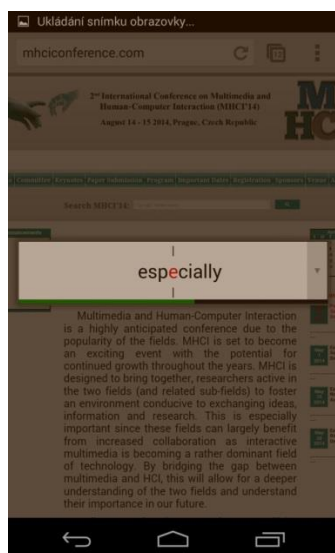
Ukládání snímku obrazovky...

mhciconference.com

2nd International Conference on Multimedia and Human-Computer Interaction (MHCI'14)

August 14 - 15 2014, Prague, Czech Republic

MHCI

Committee | Keynotes | Paper Submission | Program | Important Dates | Registration | Sponsors | Venue

Search MHCI'14:

especially

Multimedia and Human-Computer Interaction is a highly anticipated conference due to the popularity of the fields. MHCI is set to become an exciting event with the potential for continued growth throughout the years. MHCI is designed to bring together, researchers active in the two fields (and related sub-fields) to foster an environment conducive to exchanging ideas, information and research. This is especially important since these fields can largely benefit from increased collaboration as interactive multimedia is becoming a rather dominant field of technology. By bridging the gap between multimedia and HCI, this will allow for a deeper understanding of the two fields and understand their importance in our future.